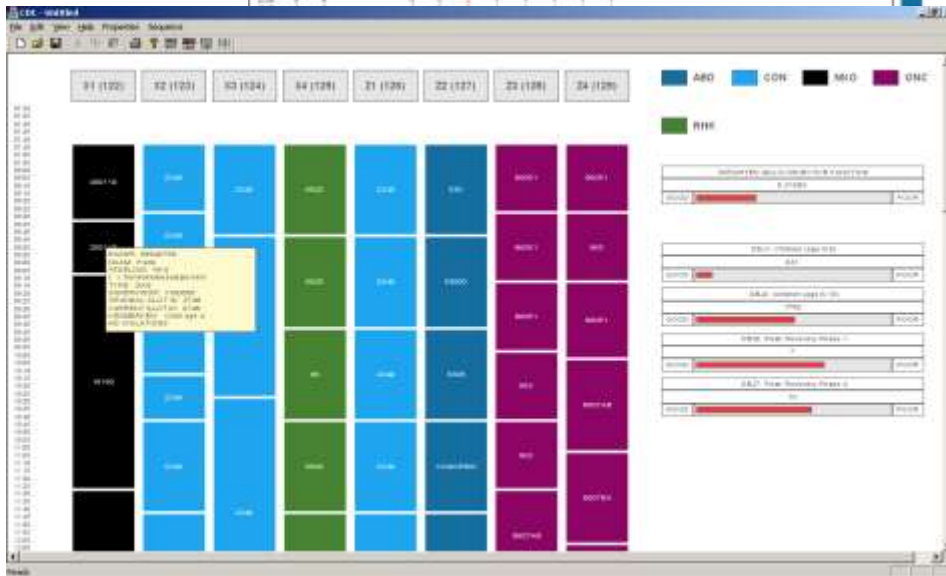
CDC - Untitled

File Edit View Help Properties Sequence

S1 (122)
S2 (123)
S3 (124)
S4 (125)
Z1 (126)
Z2 (127)
Z3 (128)
Z4 (129)

ABD
CON
MIO
ONC
RHE

GOOD
POOR
GOOD
POOR
GOOD
POOR
GOOD
POOR
GOOD
POOR

Ready